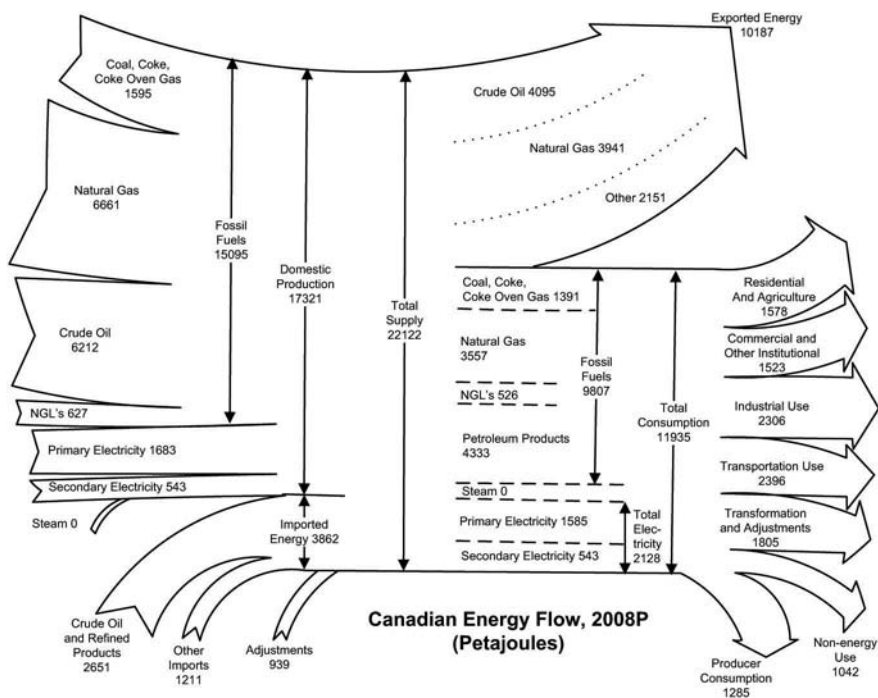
Exported Energy
10187

Coal, Coke, Coke Oven Gas
1595

Natural Gas
6661

Crude Oil
6212

NGL's 627

Primary Electricity 1683

Secondary Electricity 543

Steam 0

Fossil Fuels
15095

Domestic Production
17321

Imported Energy 3862

Total Supply
22122

Crude Oil 4095

Natural Gas 3941

Other 2151

Coal, Coke, Coke Oven Gas 1391

Natural Gas
3557

NGL's 526

Petroleum Products
4333

Steam 0

Primary Electricity 1585

Secondary Electricity 543

Fossil Fuels
9807

Total Electricity
2128

Total Consumption
11935

Residential And Agriculture
1578

Commercial and Other Institutional
1523

Industrial Use
2306

Transportation Use
2396

Transformation and Adjustments
1805

Crude Oil and Refined Products
2651

Other Imports
1211

Adjustments
939

Canadian Energy Flow, 2008P
(Petajoules)

Producer Consumption
1285

Non-energy Use
1042